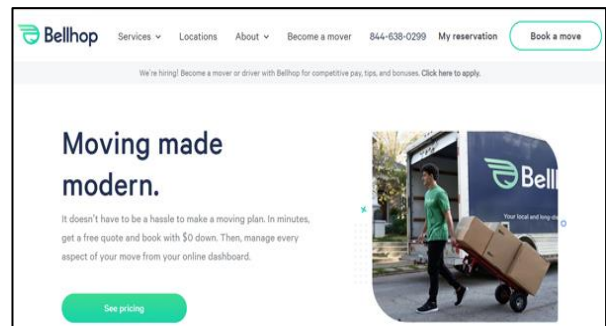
Bellhop Services Locations About Become a mover 844-638-0299 My reservation Book a move

We're hiring! Become a mover or driver with Bellhop for competitive pay, tips, and bonuses. Click here to apply.

Moving made modern.

It doesn't have to be a hassle to make a moving plan. In minutes, get a free quote and book with $0 down. Then, manage every aspect of your move from your online dashboard.

See pricing

Bell

Your local and long-d